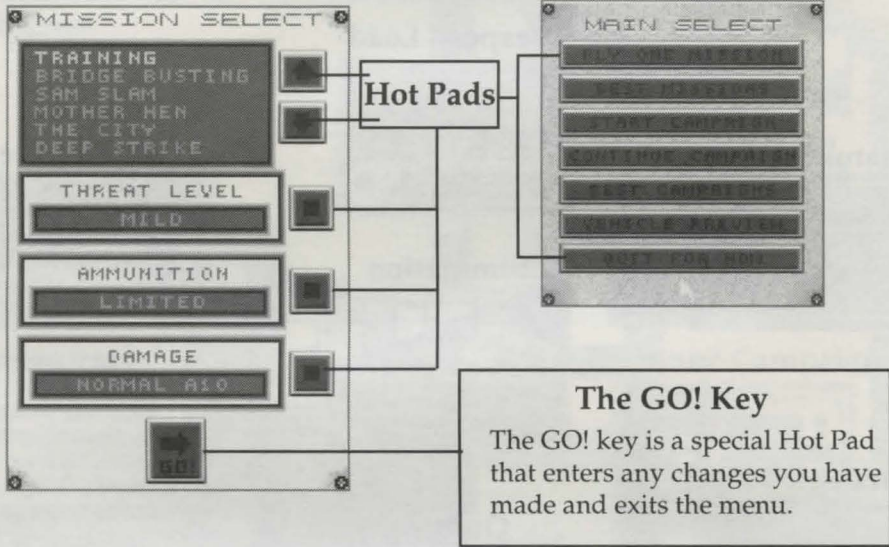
MISSION SELECT

TRAINING
BRIDGE BUSTING
SAM SLAM
MOTHER HEN
THE CITY
DEEP STRIKE

Hot Pads

THREAT LEVEL
MILD

AMMUNITION
LIMITED

DAMAGE
NORMAL A10

GO!

MAIN SELECT

FLY ONE MISSION
PAST MISSIONS
START CAMPAIGN
CONTINUE CAMPAIGN
PAST CAMPAIGNS
VEHICLE PREVIEW
QUIT FOR NOW

The GO! Key

The GO! key is a special Hot Pad that enters any changes you have made and exits the menu.